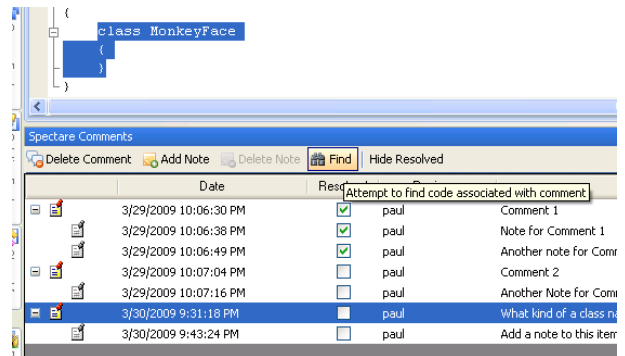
{
class MonkeyFace
{
}
}

Spectare Comments

Delete Comment | Add Note | Delete Note | Find | Hide Resolved

Attempt to find code associated with comment

| | Date | Reso | | |
|---|---|---|---|---|
| | 3/29/2009 10:06:30 PM | ✓ | paul | Comment 1 |
| | 3/29/2009 10:06:38 PM | ✓ | paul | Note for Comment 1 |
| | 3/29/2009 10:06:49 PM | ✓ | paul | Another note for Comm |
| | 3/29/2009 10:07:04 PM | | paul | Comment 2 |
| | 3/29/2009 10:07:16 PM | | paul | Another Note for Comm |
| | 3/30/2009 9:31:18 PM | | paul | What kind of a class na |
| | 3/30/2009 9:43:24 PM | | paul | Add a note to this item |